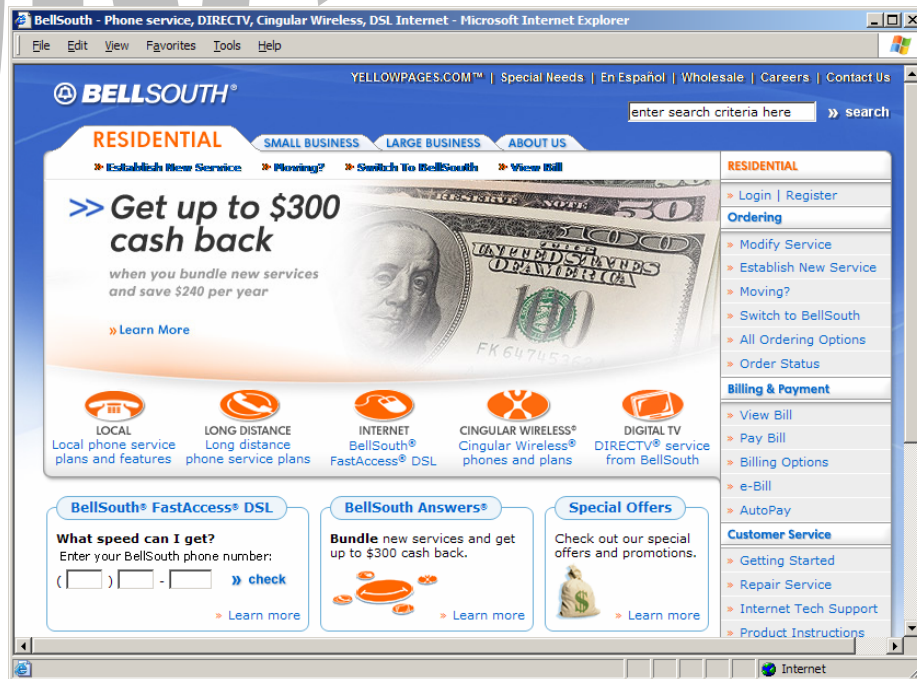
BellSouth - Phone service, DIRECTV, Cingular Wireless, DSL Internet - Microsoft Internet Explorer

File Edit View Favorites Tools Help

BELLSOUTH®

YELLOWPAGES.COM™ | Special Needs | En Español | Wholesale | Careers | Contact Us

enter search criteria here

» search

RESIDENTIAL SMALL BUSINESS LARGE BUSINESS ABOUT US

» Establish New Service » Moving? » Switch To BellSouth » View Bill

>> Get up to $300 cash back

when you bundle new services and save $240 per year

» Learn More

LOCAL
Local phone service plans and features

LONG DISTANCE
Long distance phone service plans

INTERNET
BellSouth® FastAccess® DSL

CINGULAR WIRELESS®
Cingular Wireless® phones and plans

DIGITAL TV
DIRECTV® service from BellSouth

BellSouth® FastAccess® DSL

What speed can I get?
Enter your BellSouth phone number:
( ) -
» check

» Learn more

BellSouth Answers®

Bundle new services and get up to $300 cash back.

» Learn more

Special Offers

Check out our special offers and promotions.

» Learn more

RESIDENTIAL

» Login | Register

Ordering

» Modify Service
» Establish New Service
» Moving?
» Switch to BellSouth
» All Ordering Options
» Order Status

Billing & Payment

» View Bill
» Pay Bill
» Billing Options
» e-Bill
» AutoPay

Customer Service

» Getting Started
» Repair Service
» Internet Tech Support
» Product Instructions

Internet